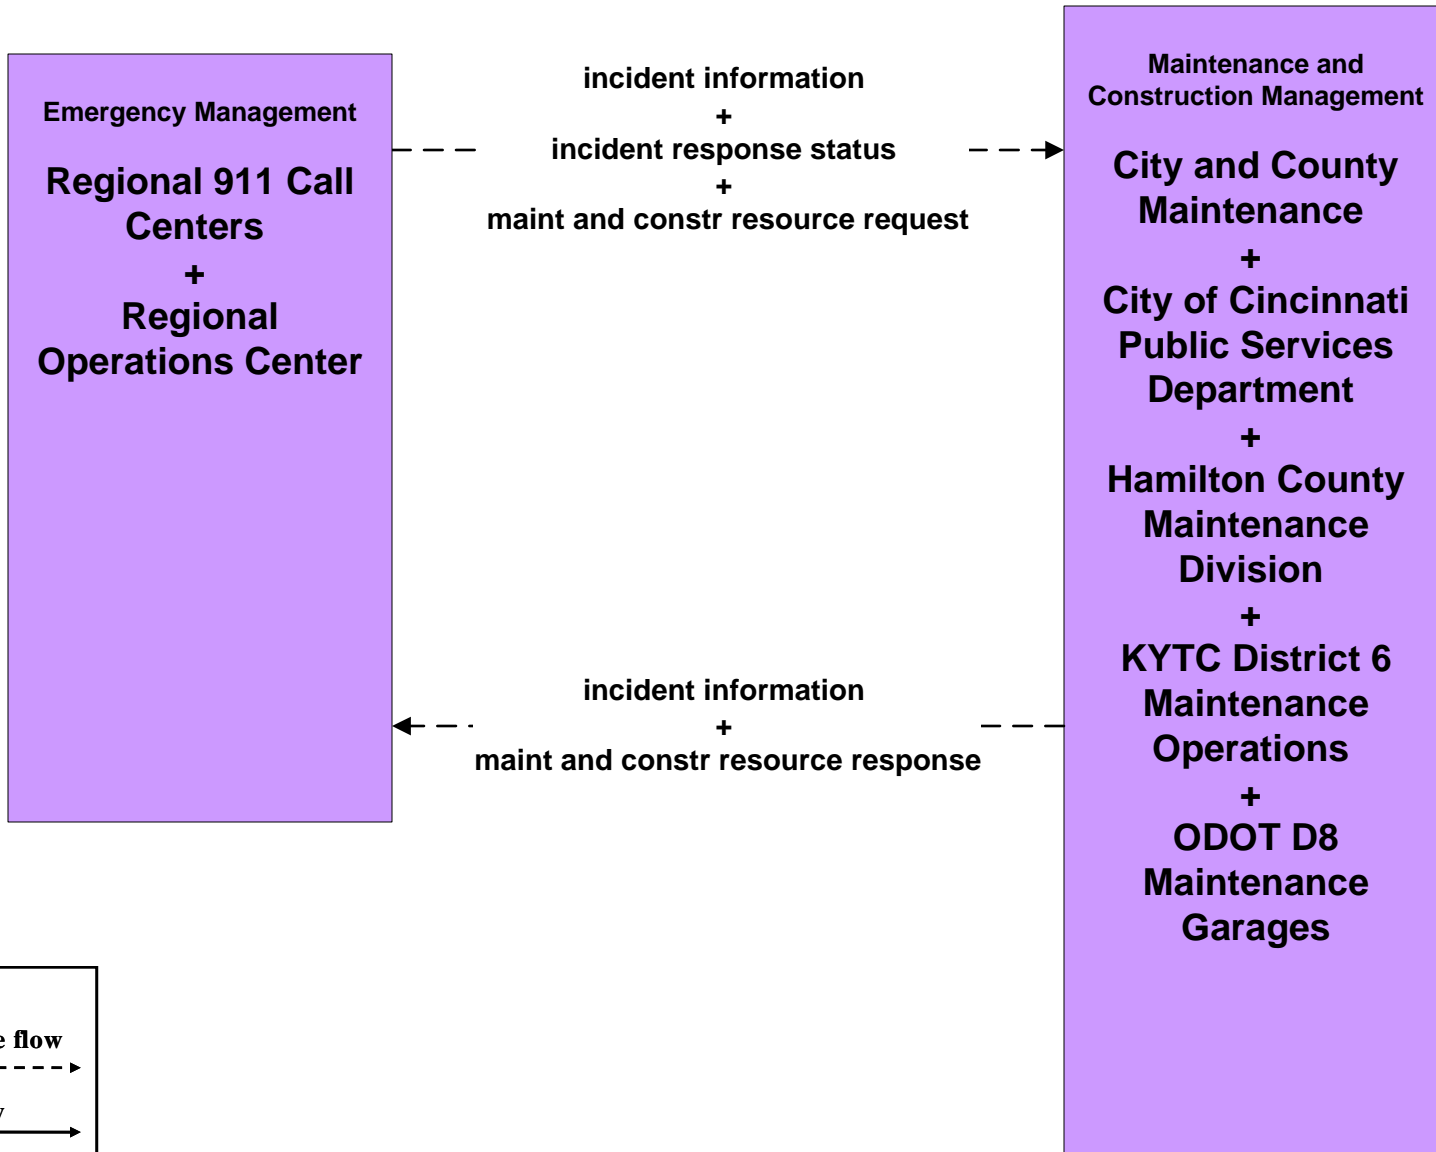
Emergency Management

Regional 911 Call Centers
+
Regional Operations Center

incident information
+
incident response status
+
maint and constr resource request

Maintenance and Construction Management

City and County Maintenance
+
City of Cincinnati Public Services Department
+
Hamilton County Maintenance Division
+
KYTC District 6 Maintenance Operations
+
ODOT D8 Maintenance Garages

incident information
+
maint and constr resource response

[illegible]e flow

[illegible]